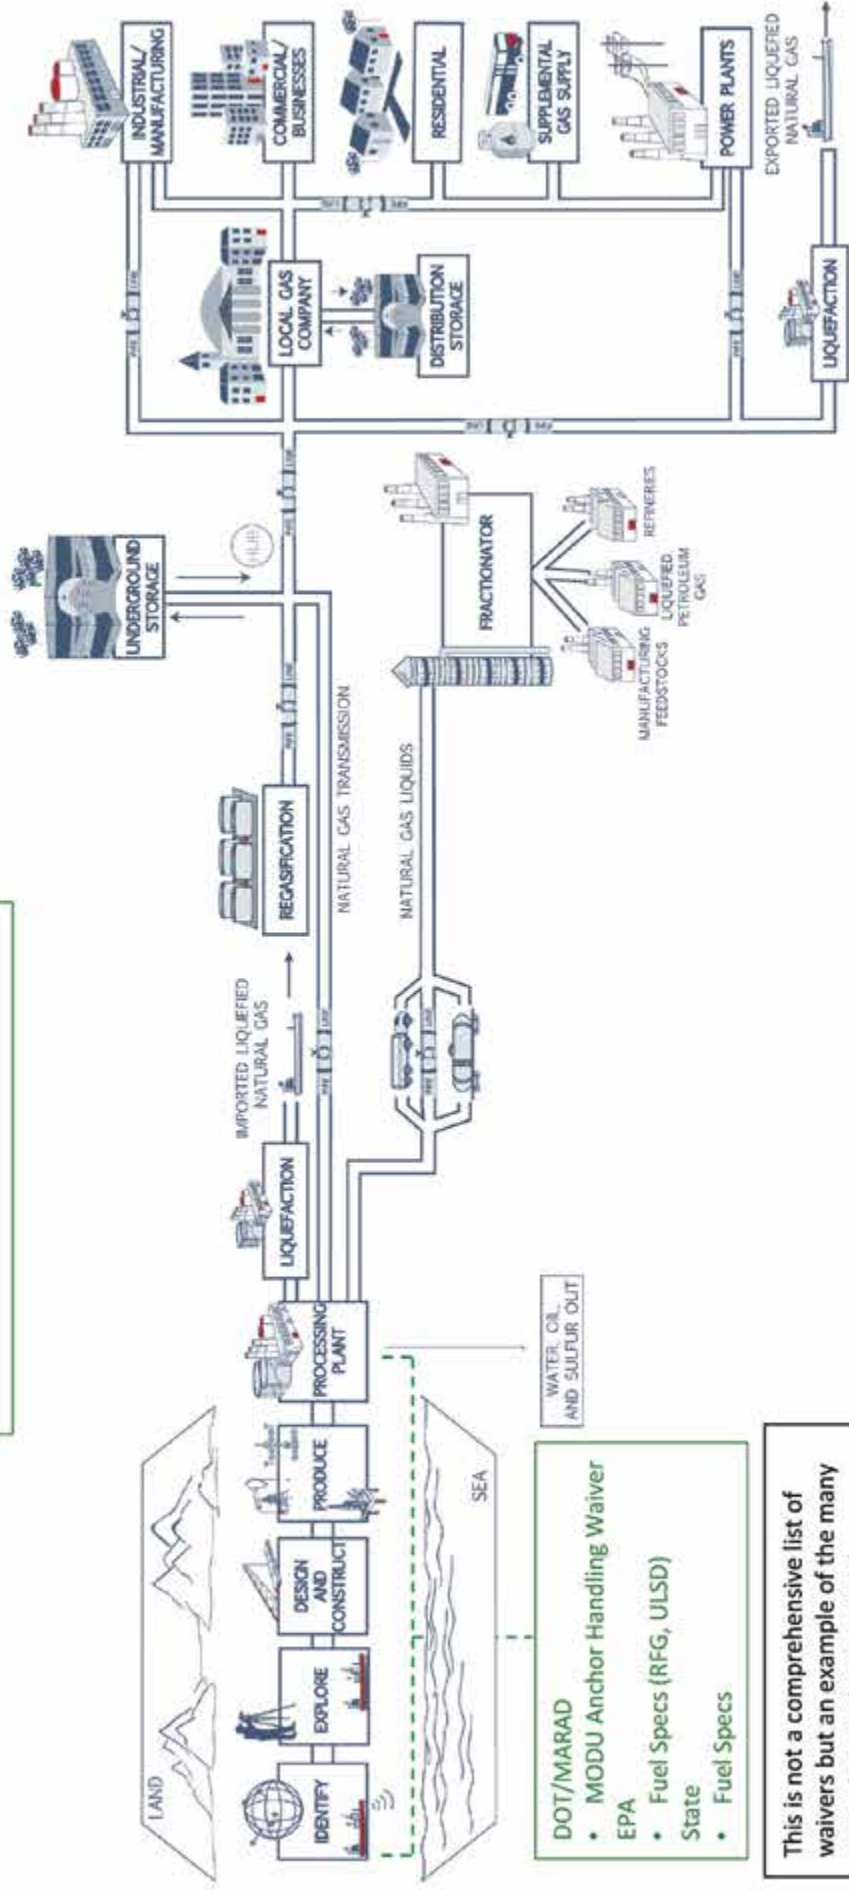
LAND

IDENTIFY

EXPLORE

DESIGN AND CONSTRUCT

PRODUCE

SEA

PROCESSING PLANT

WATER, OIL, AND SULFUR OUT

LIQUEFACTION

IMPORTED LIQUEFIED NATURAL GAS

REGASIFICATION

NATURAL GAS TRANSMISSION

NATURAL GAS LIQUIDS

UNDERGROUND STORAGE

FRACTIONATOR

MANUFACTURING FEEDSTOCKS

LIQUEFIED PETROLEUM GAS

REFINERIES

LOCAL GAS COMPANY

DISTRIBUTION STORAGE

LIQUEFACTION

INDUSTRIAL/ MANUFACTURING

COMMERCIAL/ BUSINESSES

RESIDENTIAL

SUPPLEMENTAL GAS SUPPLY

POWER PLANTS

EXPORTED LIQUEFIED NATURAL GAS

DOT/MARAD
• MODU Anchor Handling Waiver
EPA
• Fuel Specs (RFG, ULSD)
State
• Fuel Specs

This is not a comprehensive list of waivers but an example of the many